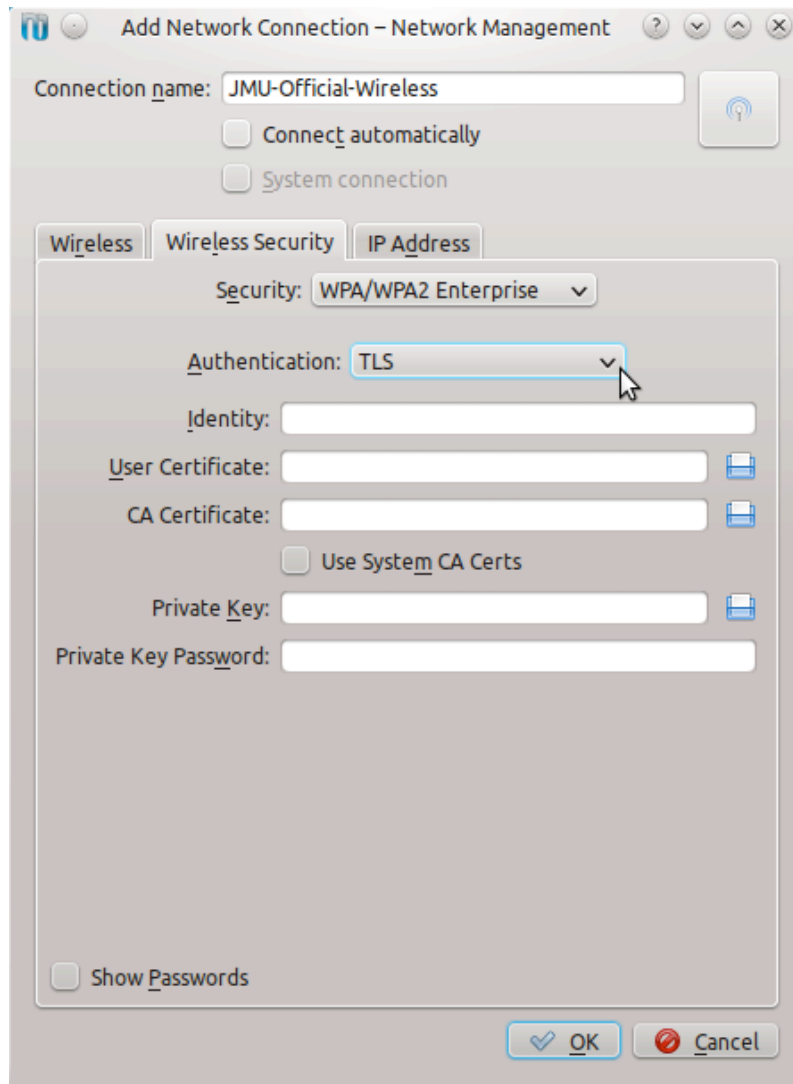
Add Network Connection – Network Management

Connection name: JMU-Official-Wireless

Connect automatically

System connection

Wireless

Wireless Security

IP Address

Security: WPA/WPA2 Enterprise

Authentication: TLS

Identity:

User Certificate:

CA Certificate:

Use System CA Certs

Private Key:

Private Key Password:

Show Passwords

OK

Cancel